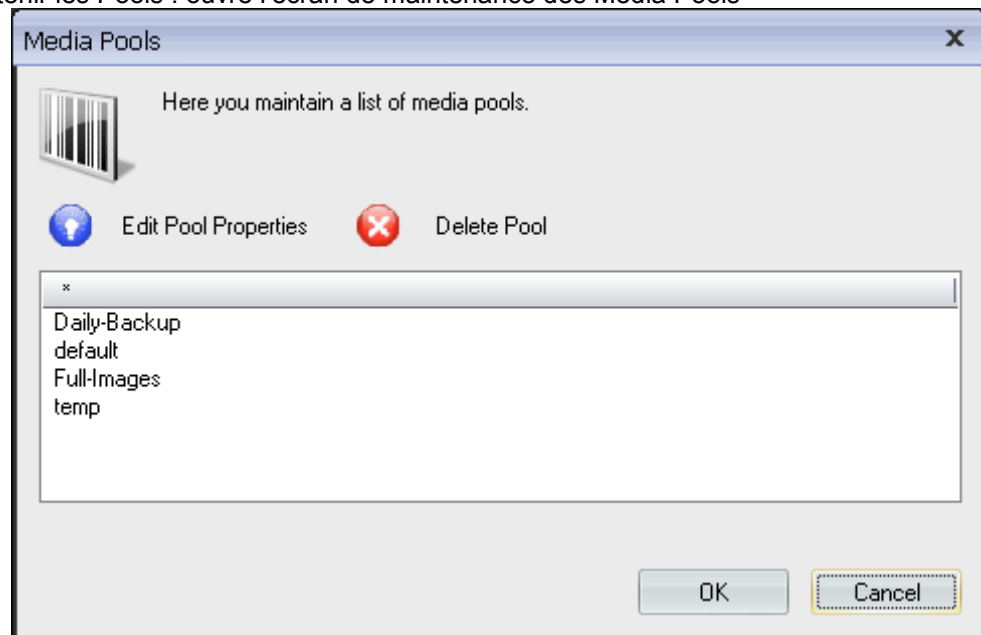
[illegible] les Pools : ouvre l'écran de maintenance des Media Pools

Media Pools

Here you maintain a list of media pools.

Edit Pool Properties

Delete Pool

| × |
|---|
| Daily-Backup |
| default |
| Full-Images |
| temp |

OK

Cancel